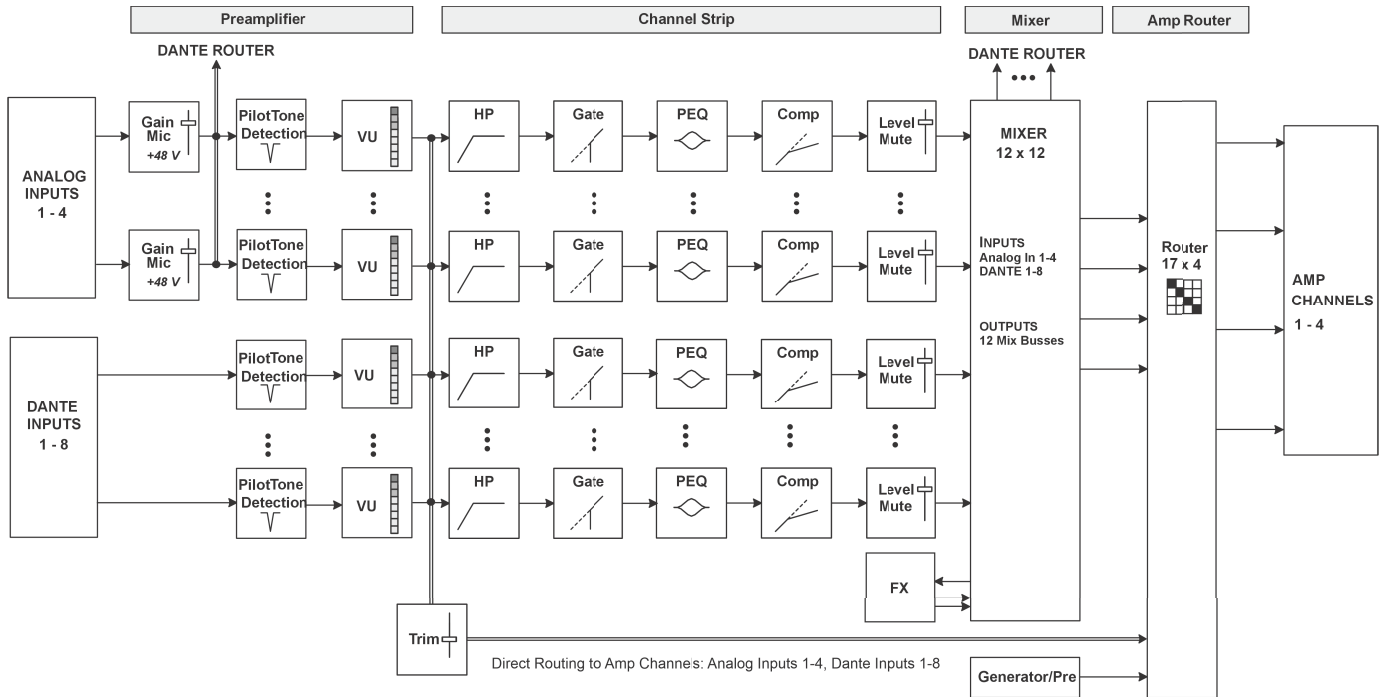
Preamplifier

Channel Strip

Mixer

Amp Router

DANTE ROUTER

DANTE ROUTER

ANALOG INPUTS 1 - 4

Gain Mic +48 V

PilotTone Detection

VU

HP

Gate

PEQ

Comp

Level Mute

MIXER 12 x 12

Gain Mic +48 V

PilotTone Detection

VU

HP

Gate

PEQ

Comp

Level Mute

INPUTS
Analog In 1-4
DANTE 1-8

OUTPUTS
12 Mix Busses

Router 17 x 4

AMP CHANNELS 1 - 4

DANTE INPUTS 1 - 8

PilotTone Detection

VU

HP

Gate

PEQ

Comp

Level Mute

PilotTone Detection

VU

HP

Gate

PEQ

Comp

Level Mute

FX

Trim

Direct Routing to Amp Channels: Analog Inputs 1-4, Dante Inputs 1-8

Generator/Pre